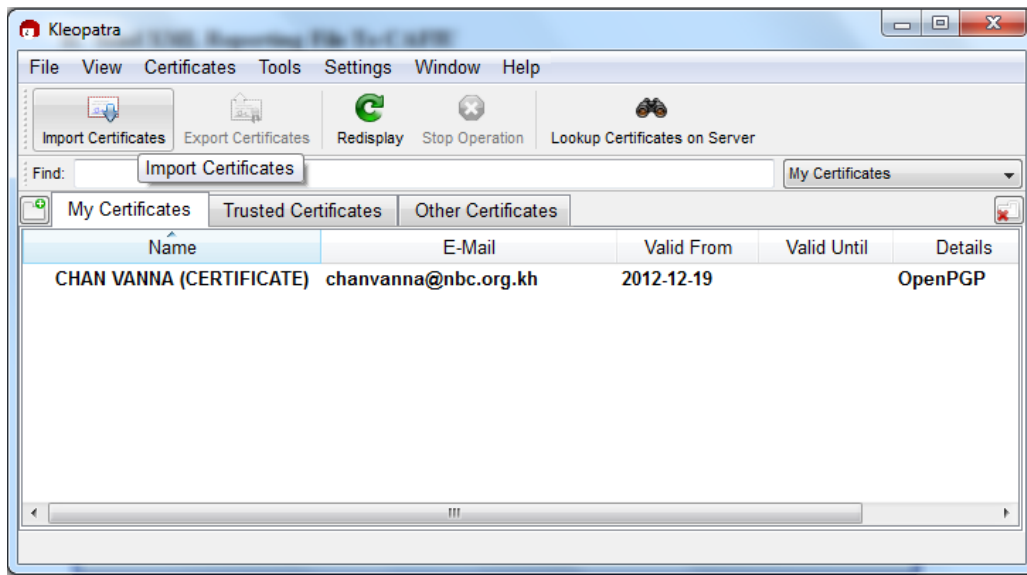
Kleopatra

File View Certificates Tools Settings Window Help

Import Certificates Export Certificates Redisplay Stop Operation Lookup Certificates on Server

Find: Import Certificates

My Certificates

My Certificates | Trusted Certificates | Other Certificates

| Name | E-Mail | Valid From | Valid Until | Details |
|---|---|---|---|---|
| CHAN VANNA (CERTIFICATE) | chanvanna@nbc.org.kh | 2012-12-19 | | OpenPGP |